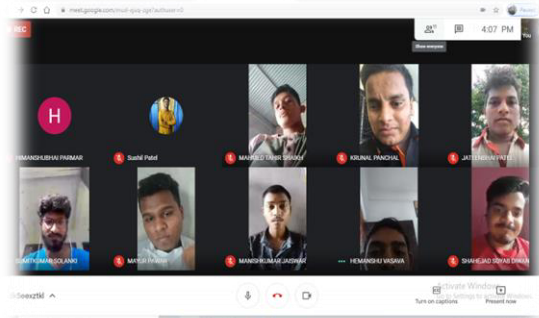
meet.google.com/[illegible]

REC

4:07 PM

Show everyone

You

H

HIMANSHUBHAI PARMAR

Sushil Patel

MAHMED TAHIR SHAIKH

KRUNAL PANCHAL

JATENDRA PATEL

SUMITKUMAR SOLANKI

MAYUR PAWAR

MANISHKUMAR JAISWAR

HEMANSHU VASAVA

SHAHEJAD SOYAB DIWAN

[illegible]

Turn on captions

Present now

Activate Windows
Go to Settings to activate Windows.